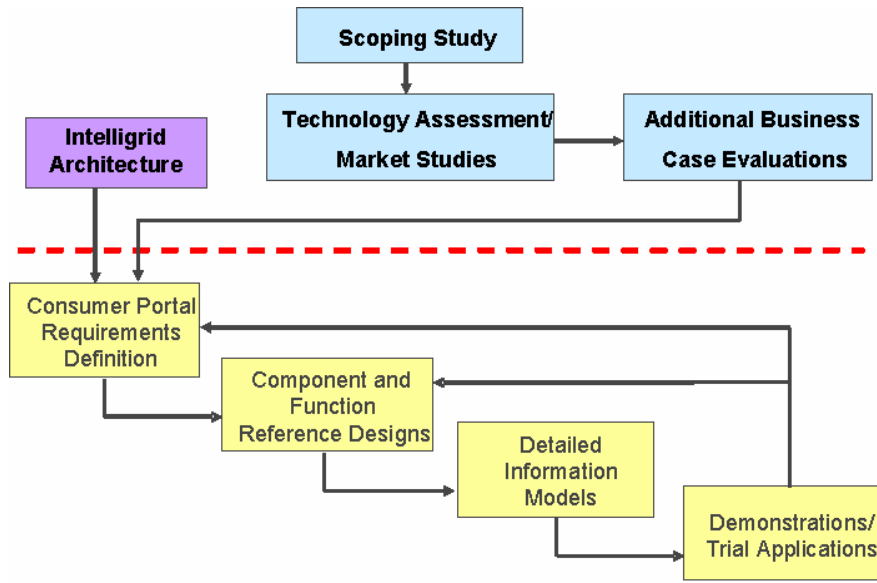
Scoping Study

Technology Assessment/ Market Studies

Additional Business Case Evaluations

Intelligrid Architecture

Consumer Portal Requirements Definition

Component and Function Reference Designs

Detailed Information Models

Demonstrations/ Trial Applications